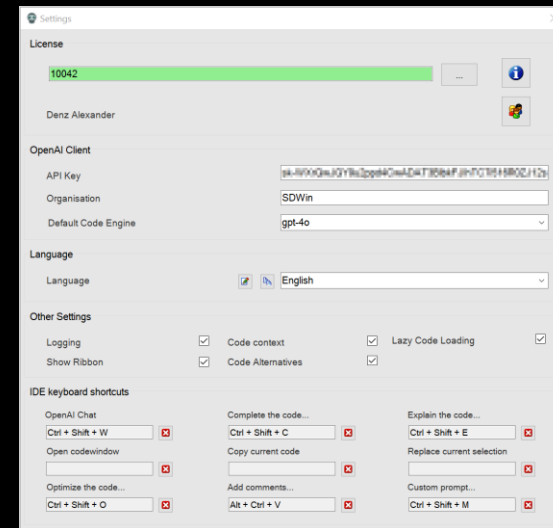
Settings

License

10042

...

Denz Alexander

OpenAI Client

API Key

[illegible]

Organisation

SDWin

Default Code Engine

gpt-4o

Language

Language

English

Other Settings

Logging

Code context

Lazy Code Loading

Show Ribbon

Code Alternatives

IDE keyboard shortcuts

OpenAI Chat

Ctrl + Shift + W

Complete the code...

Ctrl + Shift + C

Explain the code...

Ctrl + Shift + E

Open codewindow

Copy current code

Replace current selection

Optimize the code...

Ctrl + Shift + O

Add comments...

Alt + Ctrl + V

Custom prompt...

Ctrl + Shift + M